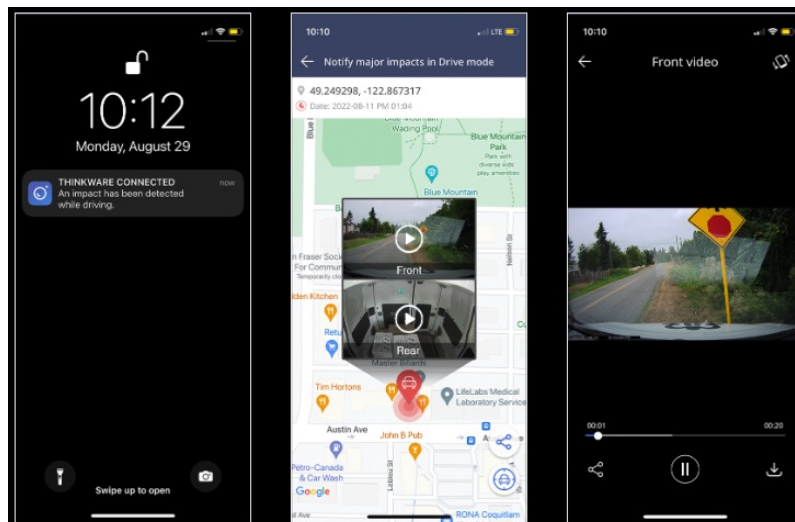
10:12
Monday, August 29

THINKWARE CONNECTED
now
An impact has been detected while driving.

Swipe up to open

10:10
LTE

Notify major impacts in Drive mode

49.249298, -122.867317
Date: 2022-08-11 PM 01:04

Blue Mountain Wading Pool
Blue Mountain Park
Park with diverse kids play amenities
Blue Mountain
Front
Rear
Fraser Soci For Commun
Temporarily closed
den Kitchen
Retu
Master Brands
Tim Hortons
LifeLabs Medical Laboratory Service
Austin Ave
John B Pub
Petro-Canada & Car Wash
Google
RONA Coquitlam
Nelson St

10:10

Front video

00:01
00:20